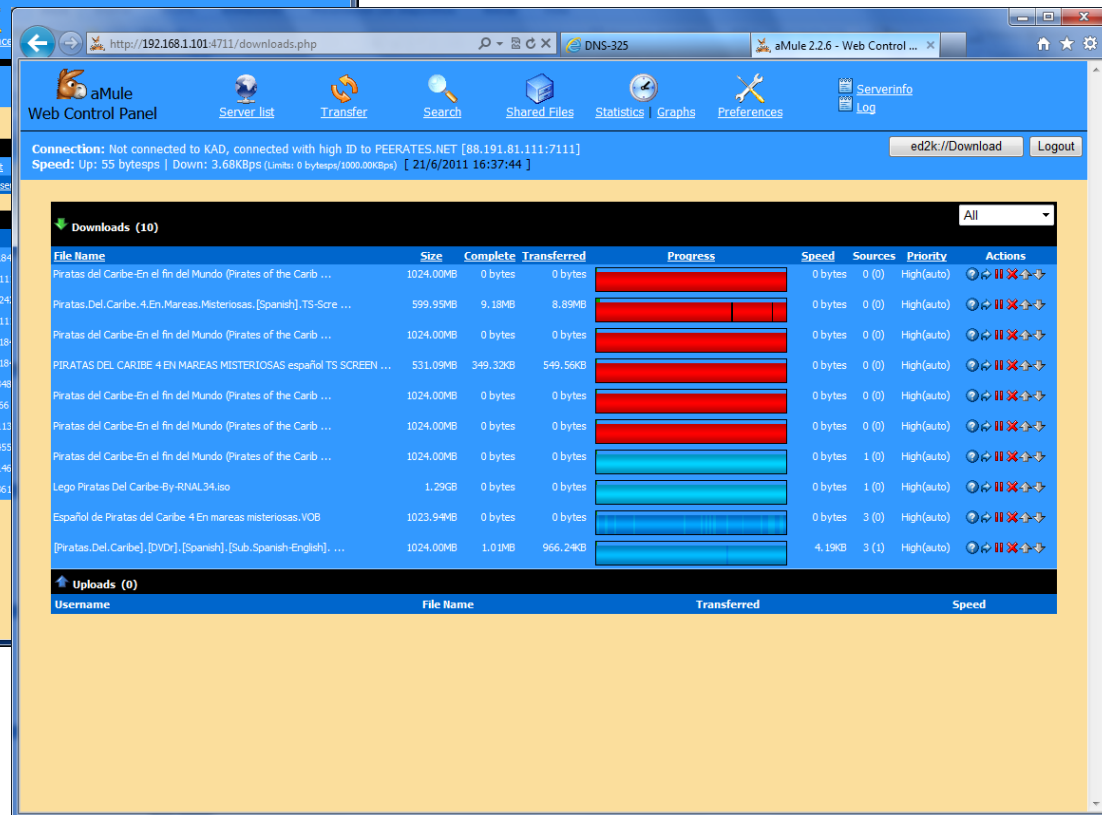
http://192.168.1.101:4711/downloads.php

DNS-325

aMule 2.2.6 - Web Control ...

aMule Web Control Panel

Server list Transfer Search Shared Files Statistics | Graphs Preferences

Serverinfo
Log

Connection: Not connected to KAD, connected with high ID to PEERATES.NET [88.191.81.111:7111]
Speed: Up: 55 bytesps | Down: 3.68KBps (Limits: 0 bytesps/1000.00KBps) [ 21/6/2011 16:37:44 ]

ed2k://Download Logout

Downloads (10)

All

| File Name | Size | Complete | Transferred | Progress | Speed | Sources | Priority | Actions |
|---|---|---|---|---|---|---|---|---|
| Piratas del Caribe-En el fin del Mundo (Pirates of the Carib ... | 1024.00MB | 0 bytes | 0 bytes | | 0 bytes | 0 (0) | High(auto) | |
| Piratas.Del.Caribe.4.En.Mareas.Misteriosas.[Spanish].TS-Scre ... | 599.95MB | 9.18MB | 8.89MB | | 0 bytes | 0 (0) | High(auto) | |
| Piratas del Caribe-En el fin del Mundo (Pirates of the Carib ... | 1024.00MB | 0 bytes | 0 bytes | | 0 bytes | 0 (0) | High(auto) | |
| PIRATAS DEL CARIBE 4 EN MAREAS MISTERIOSAS español TS SCREEN ... | 531.09MB | 349.32KB | 549.56KB | | 0 bytes | 0 (0) | High(auto) | |
| Piratas del Caribe-En el fin del Mundo (Pirates of the Carib ... | 1024.00MB | 0 bytes | 0 bytes | | 0 bytes | 0 (0) | High(auto) | |
| Piratas del Caribe-En el fin del Mundo (Pirates of the Carib ... | 1024.00MB | 0 bytes | 0 bytes | | 0 bytes | 0 (0) | High(auto) | |
| Piratas del Caribe-En el fin del Mundo (Pirates of the Carib ... | 1024.00MB | 0 bytes | 0 bytes | | 0 bytes | 1 (0) | High(auto) | |
| Lego Piratas Del Caribe-By-RNAL34.iso | 1.29GB | 0 bytes | 0 bytes | | 0 bytes | 1 (0) | High(auto) | |
| Español de Piratas del Caribe 4 En mareas misteriosas.VOB | 1023.94MB | 0 bytes | 0 bytes | | 0 bytes | 3 (0) | High(auto) | |
| [Piratas.Del.Caribe].[DVDr].[Spanish].[Sub.Spanish-English]. ... | 1024.00MB | 1.01MB | 966.24KB | | 4.19KB | 3 (1) | High(auto) | |

Uploads (0)

| Username | File Name | Transferred | Speed |
|---|---|---|---|